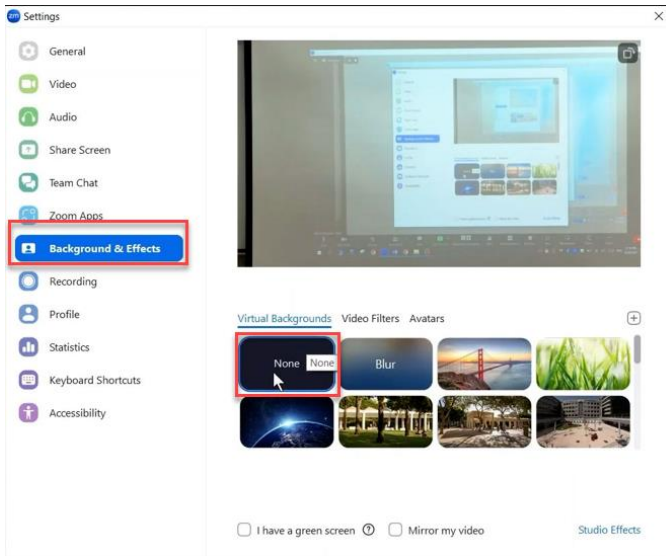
Settings

General
Video
Audio
Share Screen
Team Chat
Zoom Apps
Background & Effects
Recording
Profile
Statistics
Keyboard Shortcuts
Accessibility

Virtual Backgrounds Video Filters Avatars

None None
Blur

I have a green screen
Mirror my video
Studio Effects